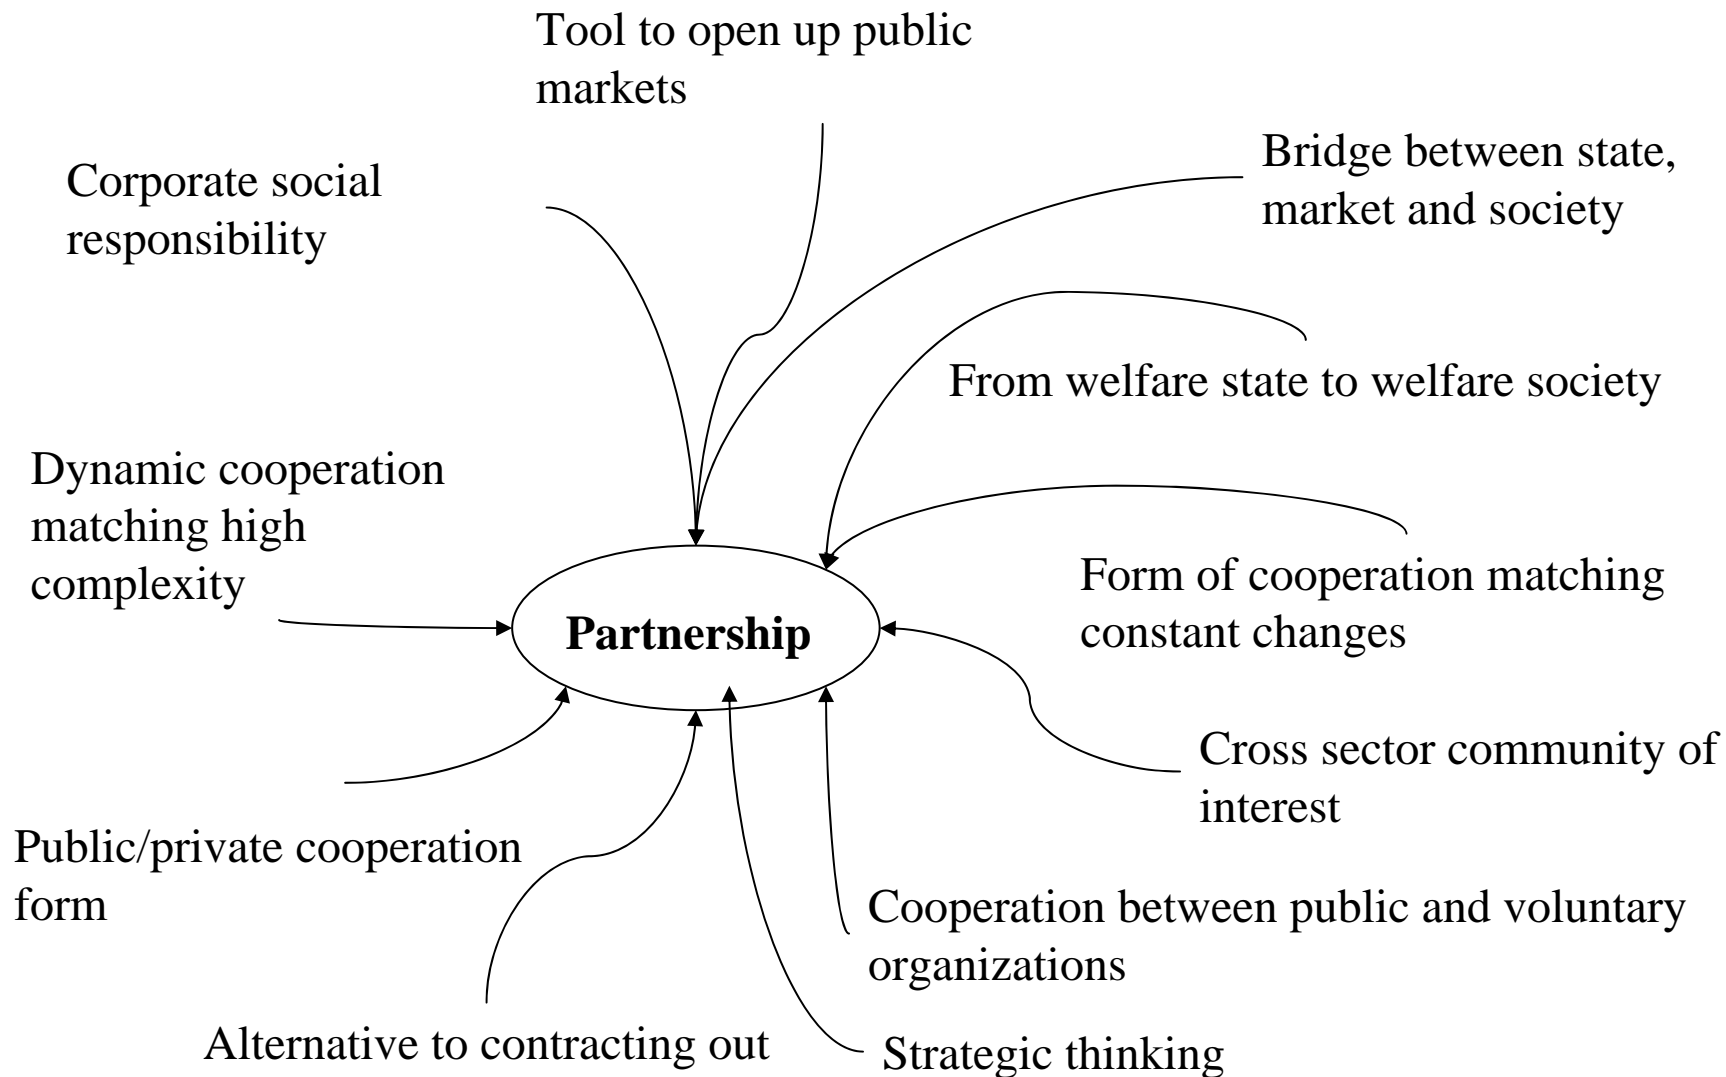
Tool to open up public markets

Corporate social responsibility

Bridge between state, market and society

From welfare state to welfare society

Dynamic cooperation matching high complexity

Partnership

Form of cooperation matching constant changes

Cross sector community of interest

Public/private cooperation form

Cooperation between public and voluntary organizations

Alternative to contracting out

Strategic thinking